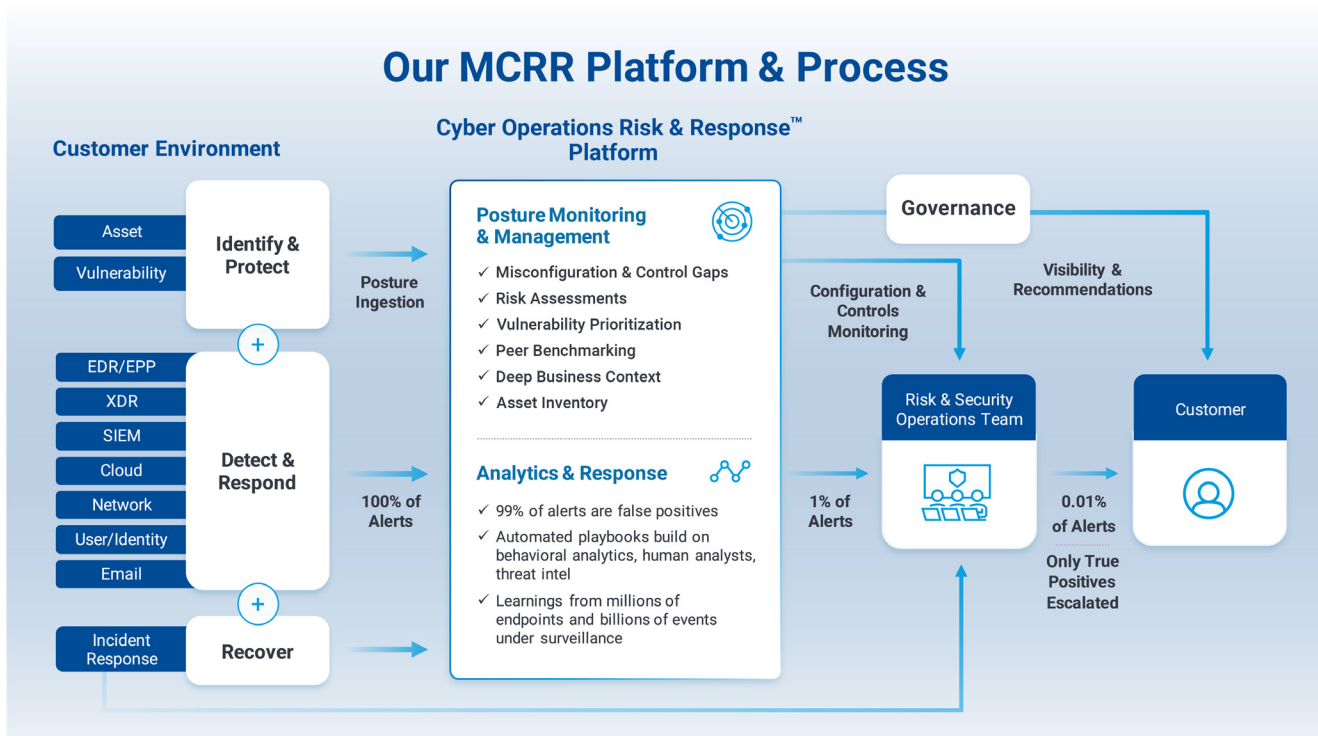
Our MCRR Platform & Process

Customer Environment

Asset
Vulnerability
Identify & Protect

+

EDR/EPP
XDR
SIEM
Cloud
Network
User/Identity
Email
Detect & Respond

+

Incident Response
Recover

Posture Ingestion

100% of Alerts

Cyber Operations Risk & Response™ Platform

Posture Monitoring & Management
✓ Misconfiguration & Control Gaps
✓ Risk Assessments
✓ Vulnerability Prioritization
✓ Peer Benchmarking
✓ Deep Business Context
✓ Asset Inventory

Analytics & Response
✓ 99% of alerts are false positives
✓ Automated playbooks build on behavioral analytics, human analysts, threat intel
✓ Learnings from millions of endpoints and billions of events under surveillance

Governance

Configuration & Controls Monitoring

Visibility & Recommendations

1% of Alerts

Risk & Security Operations Team

0.01% of Alerts

Only True Positives Escalated

Customer